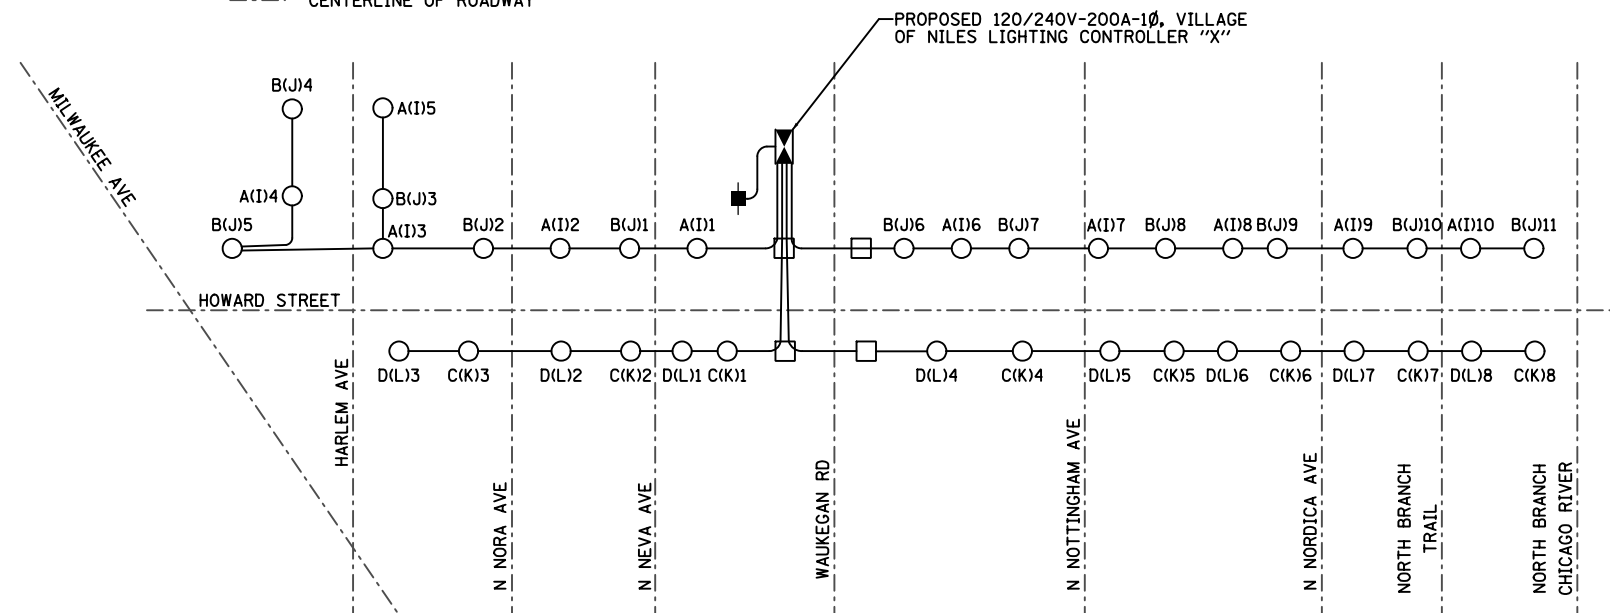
CENTERLINE OF ROADWAY

PROPOSED 120/240V-200A-1Ø, VILLAGE OF NILES LIGHTING CONTROLLER "X"

MILWAUKEE AVE

B(J)4
A(I)5
A(I)4
B(J)3
B(J)5
A(I)3
B(J)2
A(I)2
B(J)1
A(I)1
B(J)6
A(I)6
B(J)7
A(I)7
B(J)8
A(I)8
B(J)9
A(I)9
B(J)10
A(I)10
B(J)11

HOWARD STREET

D(L)3
C(K)3
D(L)2
C(K)2
D(L)1
C(K)1
D(L)4
C(K)4
D(L)5
C(K)5
D(L)6
C(K)6
D(L)7
C(K)7
D(L)8
C(K)8

HARLEM AVE
N NORA AVE
N NEVA AVE
WAUKEGAN RD
N NOTTINGHAM AVE
N NORDICA AVE
NORTH BRANCH TRAIL
NORTH BRANCH CHICAGO RIVER